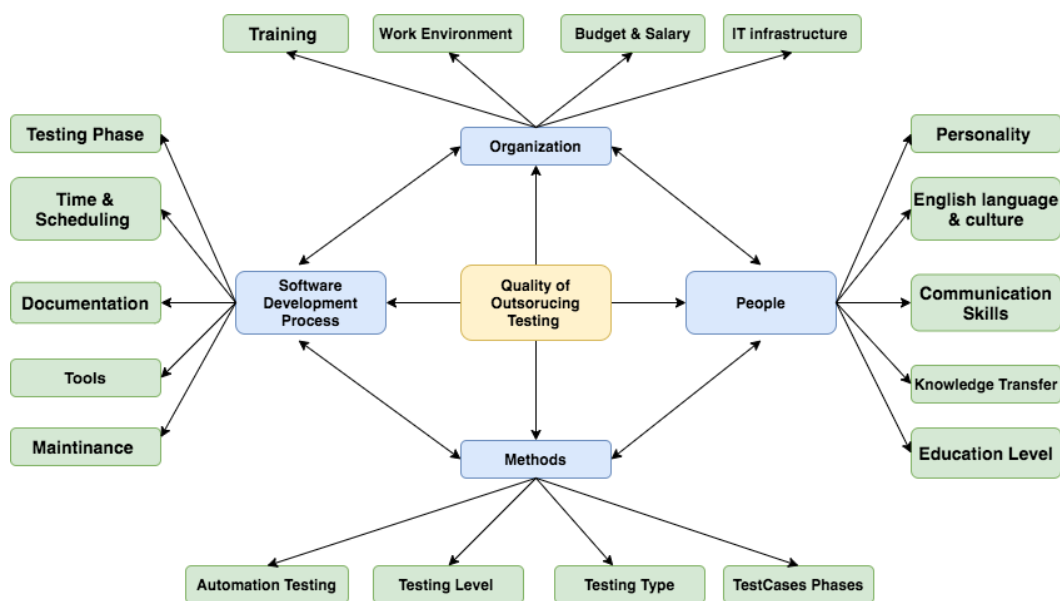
Training

Work Environment

Budget & Salary

IT infrastructure

Testing Phase

Organization

Personality

Time & Scheduling

English language & culture

Software Development Process

Quality of Outsorucing Testing

People

Documentation

Communication Skills

Tools

Knowledge Transfer

Maintinance

Methods

Education Level

Automation Testing

Testing Level

Testing Type

TestCases Phases